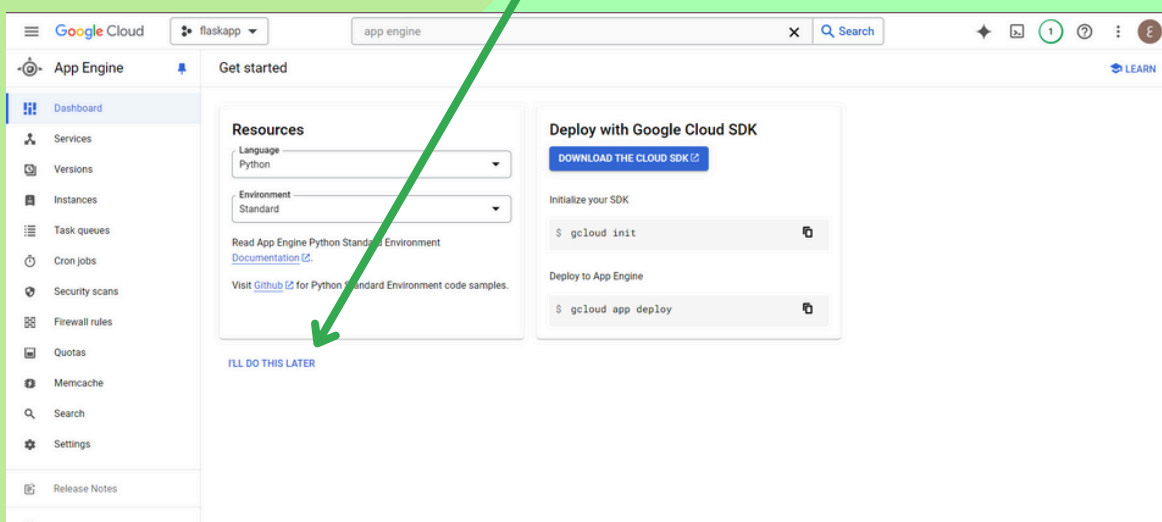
Google Cloud flaskapp

app engine Search

1

E

App Engine

Get started

LEARN

Dashboard

Services

Versions

Instances

Task queues

Cron jobs

Security scans

Firewall rules

Quotas

Memcache

Search

Settings

Release Notes

Resources

Language
Python

Environment
Standard

Read App Engine Python Standard Environment Documentation.

Visit Github for Python Standard Environment code samples.

Deploy with Google Cloud SDK

DOWNLOAD THE CLOUD SDK

Initialize your SDK

$ gcloud init

Deploy to App Engine

$ gcloud app deploy

I'LL DO THIS LATER